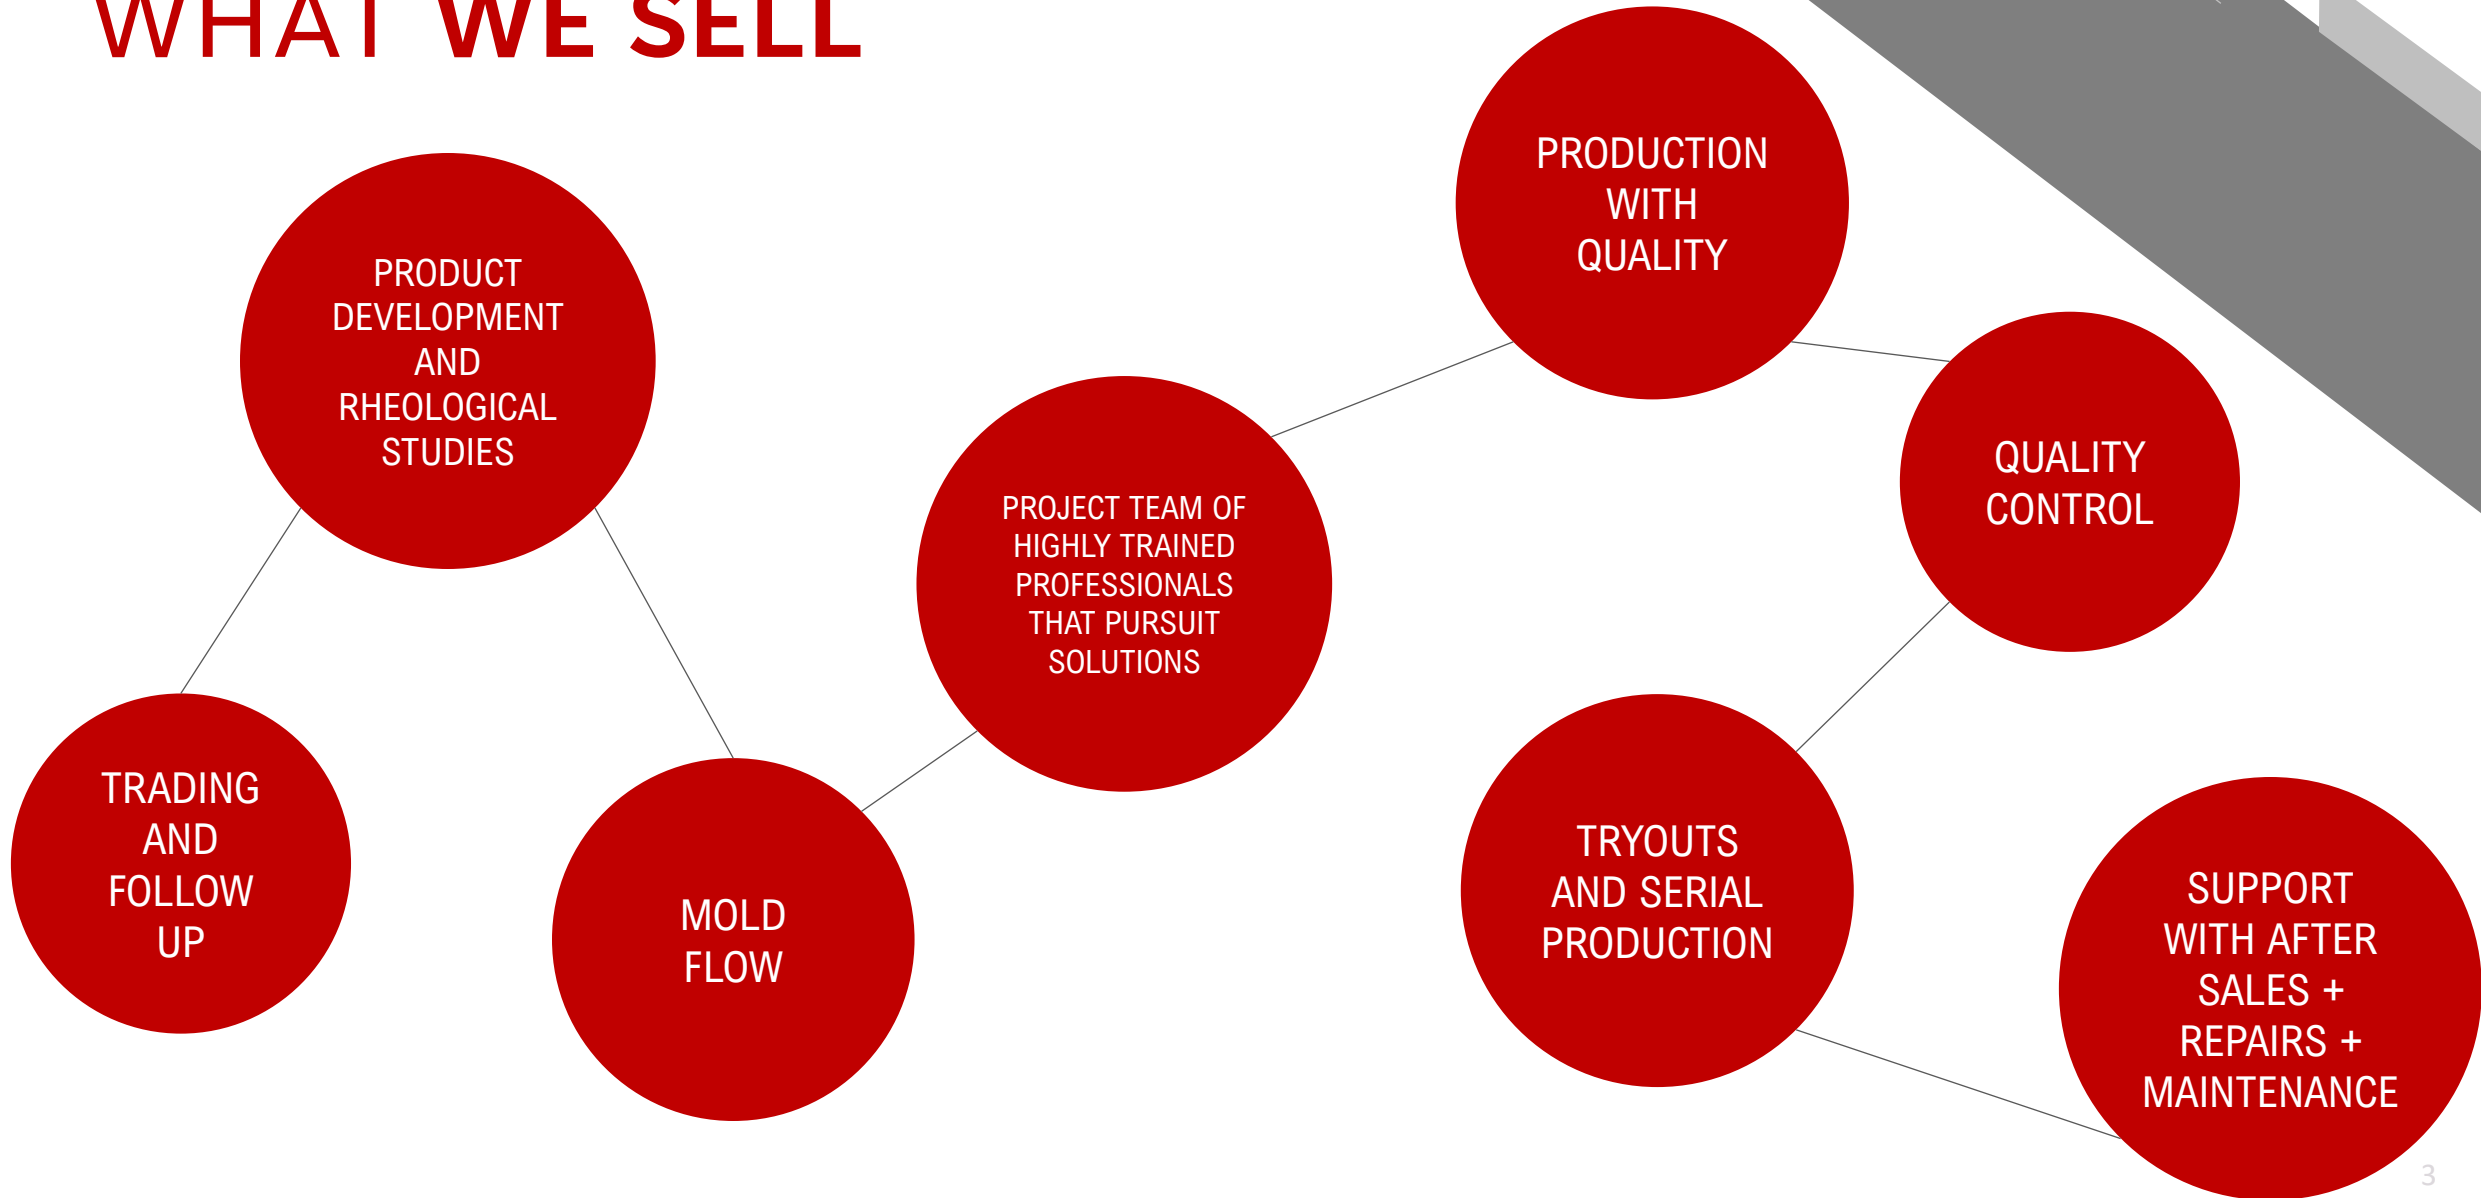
WHAT WE SELL

PRODUCT DEVELOPMENT AND RHEOLOGICAL STUDIES

TRADING AND FOLLOW UP

MOLD FLOW

PROJECT TEAM OF HIGHLY TRAINED PROFESSIONALS THAT PURSUIT SOLUTIONS

PRODUCTION WITH QUALITY

QUALITY CONTROL

TRYOUTS AND SERIAL PRODUCTION

SUPPORT WITH AFTER SALES + REPAIRS + MAINTENANCE

3